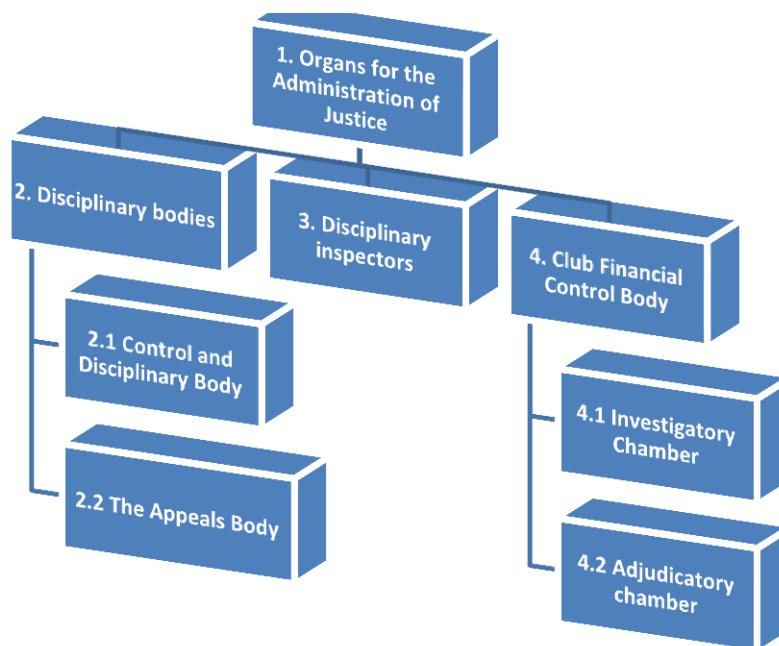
1. Organs for the Administration of Justice

2. Disciplinary bodies

2.1 Control and Disciplinary Body

2.2 The Appeals Body

3. Disciplinary inspectors

4. Club Financial Control Body

4.1 Investigatory Chamber

4.2 Adjudicatory chamber